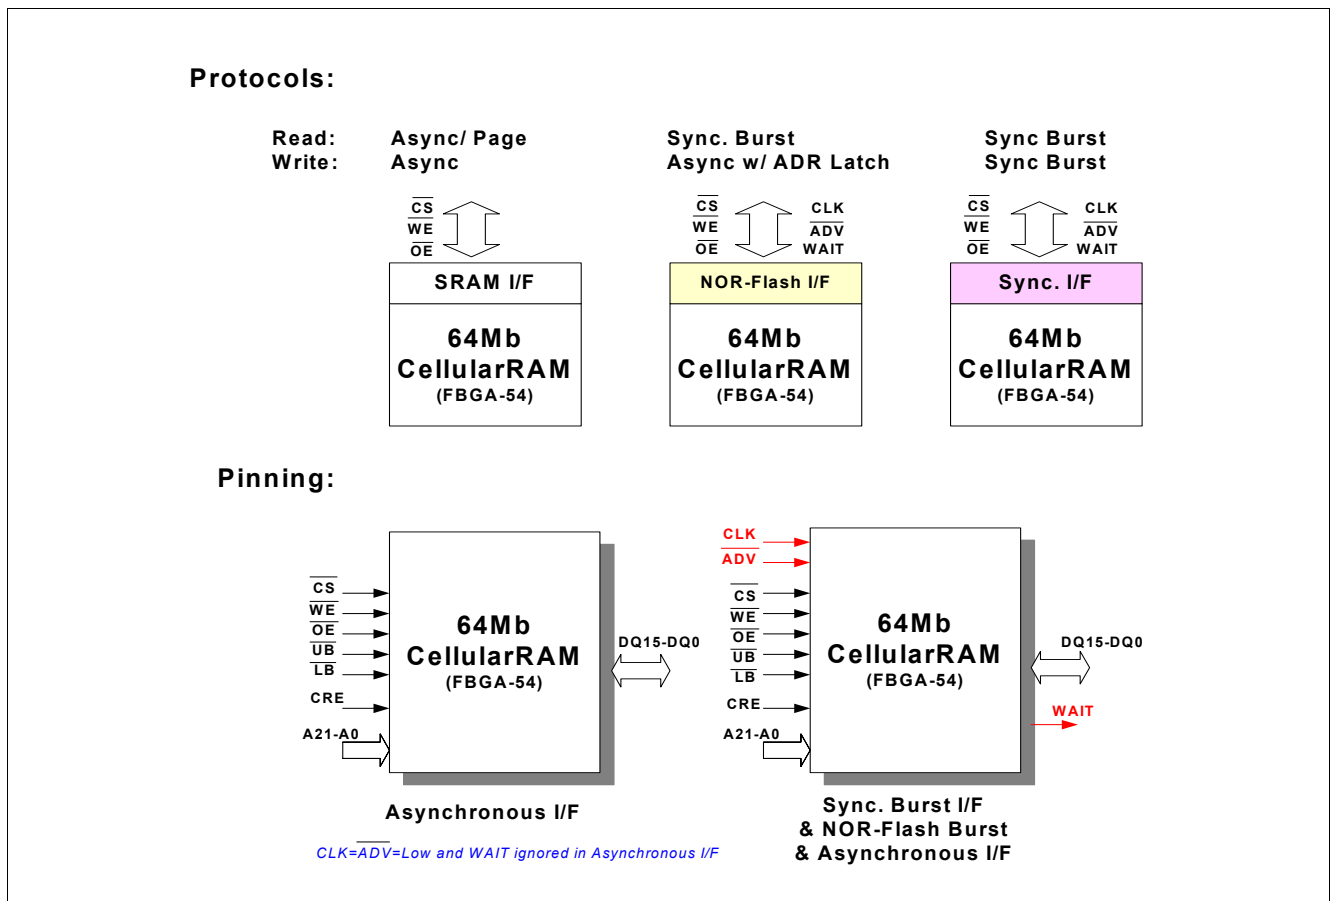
Protocols:

Read: Async/ Page
Write: Async

Sync. Burst
Async w/ ADR Latch

Sync Burst
Sync Burst

$\overline{CS}$
$\overline{WE}$
$\overline{OE}$

SRAM I/F

64Mb
CellularRAM
(FBGA-54)

$\overline{CS}$
$\overline{WE}$
$\overline{OE}$

CLK
$\overline{ADV}$
WAIT

NOR-Flash I/F

64Mb
CellularRAM
(FBGA-54)

$\overline{CS}$
$\overline{WE}$
$\overline{OE}$

CLK
$\overline{ADV}$
WAIT

Sync. I/F

64Mb
CellularRAM
(FBGA-54)

Pinning:

$\overline{CS}$
$\overline{WE}$
$\overline{OE}$
$\overline{UB}$
$\overline{LB}$
CRE
A21-A0

64Mb
CellularRAM
(FBGA-54)

DQ15-DQ0

Asynchronous I/F

CLK=$\overline{ADV}$=Low and WAIT ignored in Asynchronous I/F

CLK
$\overline{ADV}$
$\overline{CS}$
$\overline{WE}$
$\overline{OE}$
$\overline{UB}$
$\overline{LB}$
CRE
A21-A0

64Mb
CellularRAM
(FBGA-54)

DQ15-DQ0

WAIT

Sync. Burst I/F
& NOR-Flash Burst
& Asynchronous I/F